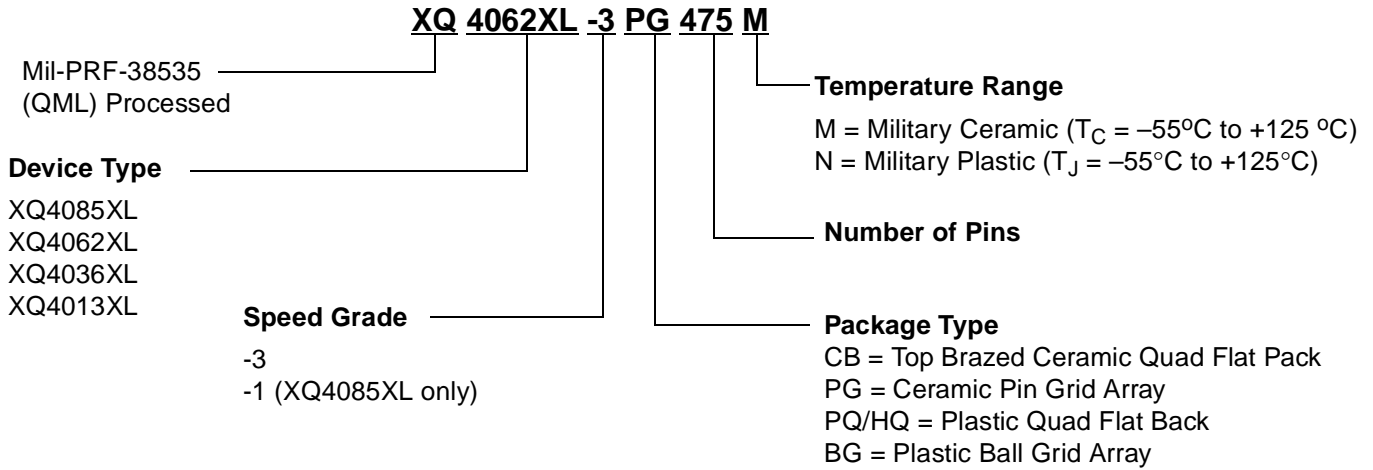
XQ 4062XL -3 PG 475 M

Mil-PRF-38535 (QML) Processed

Temperature Range

M = Military Ceramic ($T_C$ = –55ºC to +125 ºC)
N = Military Plastic ($T_J$ = –55°C to +125°C)

Device Type

XQ4085XL
XQ4062XL
XQ4036XL
XQ4013XL

Number of Pins

Speed Grade

-3
-1 (XQ4085XL only)

Package Type

CB = Top Brazed Ceramic Quad Flat Pack
PG = Ceramic Pin Grid Array
PQ/HQ = Plastic Quad Flat Back
BG = Plastic Ball Grid Array